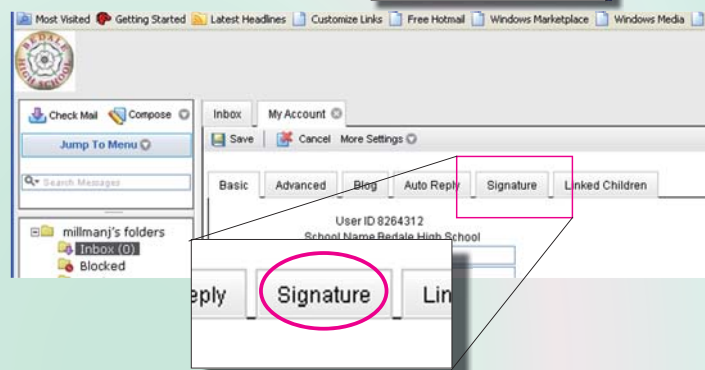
Most Visited Getting Started Latest Headlines Customize Links Free Hotmail Windows Marketplace Windows Media

BEDALE HIGH SCHOOL

Check Mail Compose

Jump To Menu

Search Messages

millmanj's folders

Inbox (0)

Blocked

Inbox My Account

Save Cancel More Settings

Basic Advanced Blog Auto Reply Signature Linked Children

User ID 8264312

School Name Bedale High School

eply Signature Lin